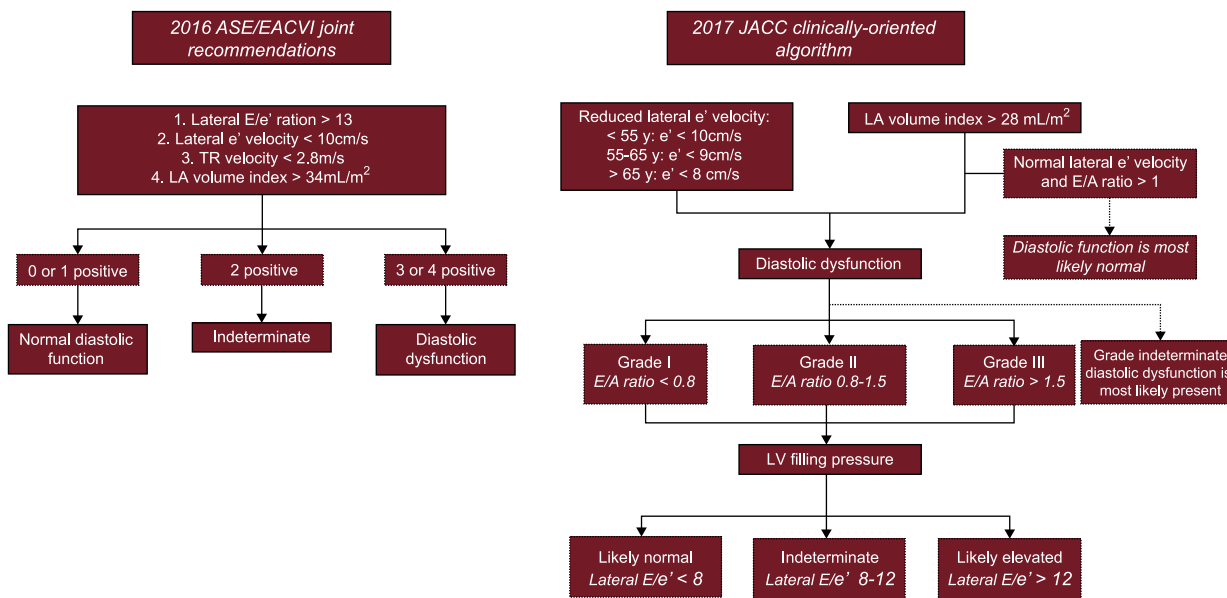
2016 ASE/EACVI joint recommendations

1. Lateral E/e' ration > 13
2. Lateral e' velocity < 10cm/s
3. TR velocity < 2.8m/s
4. LA volume index > 34mL/m$^2$

0 or 1 positive

2 positive

3 or 4 positive

Normal diastolic function

Indeterminate

Diastolic dysfunction

2017 JACC clinically-oriented algorithm

Reduced lateral e' velocity:
< 55 y: e' < 10cm/s
55-65 y: e' < 9cm/s
> 65 y: e' < 8 cm/s

LA volume index > 28 mL/m$^2$

Normal lateral e' velocity and E/A ratio > 1

Diastolic function is most likely normal

Diastolic dysfunction

Grade I
E/A ratio < 0.8

Grade II
E/A ratio 0.8-1.5

Grade III
E/A ratio > 1.5

Grade indeterminate diastolic dysfunction is most likely present

LV filling pressure

Likely normal
Lateral E/e' < 8

Indeterminate
Lateral E/e' 8-12

Likely elevated
Lateral E/e' > 12